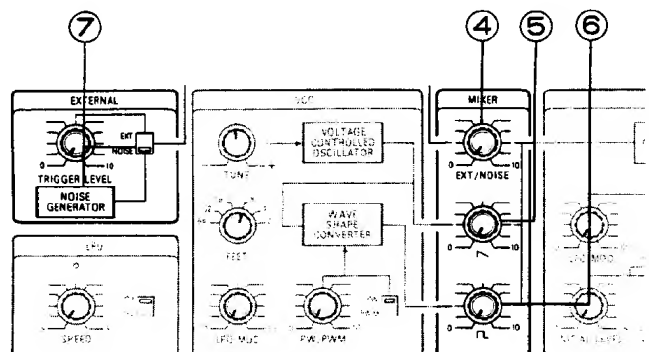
⑦

④ ⑤ ⑥

EXTERNAL

EXT

NOISE

0 10

TRIGGER LEVEL

NOISE GENERATOR

LFO

SPEED

VCO

TUNE

VOLTAGE CONTROLLED OSCILLATOR

WAVE SHAPE CONVERTER

FEET

LFO MOD

PW/PWM

MIXER

0 10

EXT/NOISE

0 10

0 10

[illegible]

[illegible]